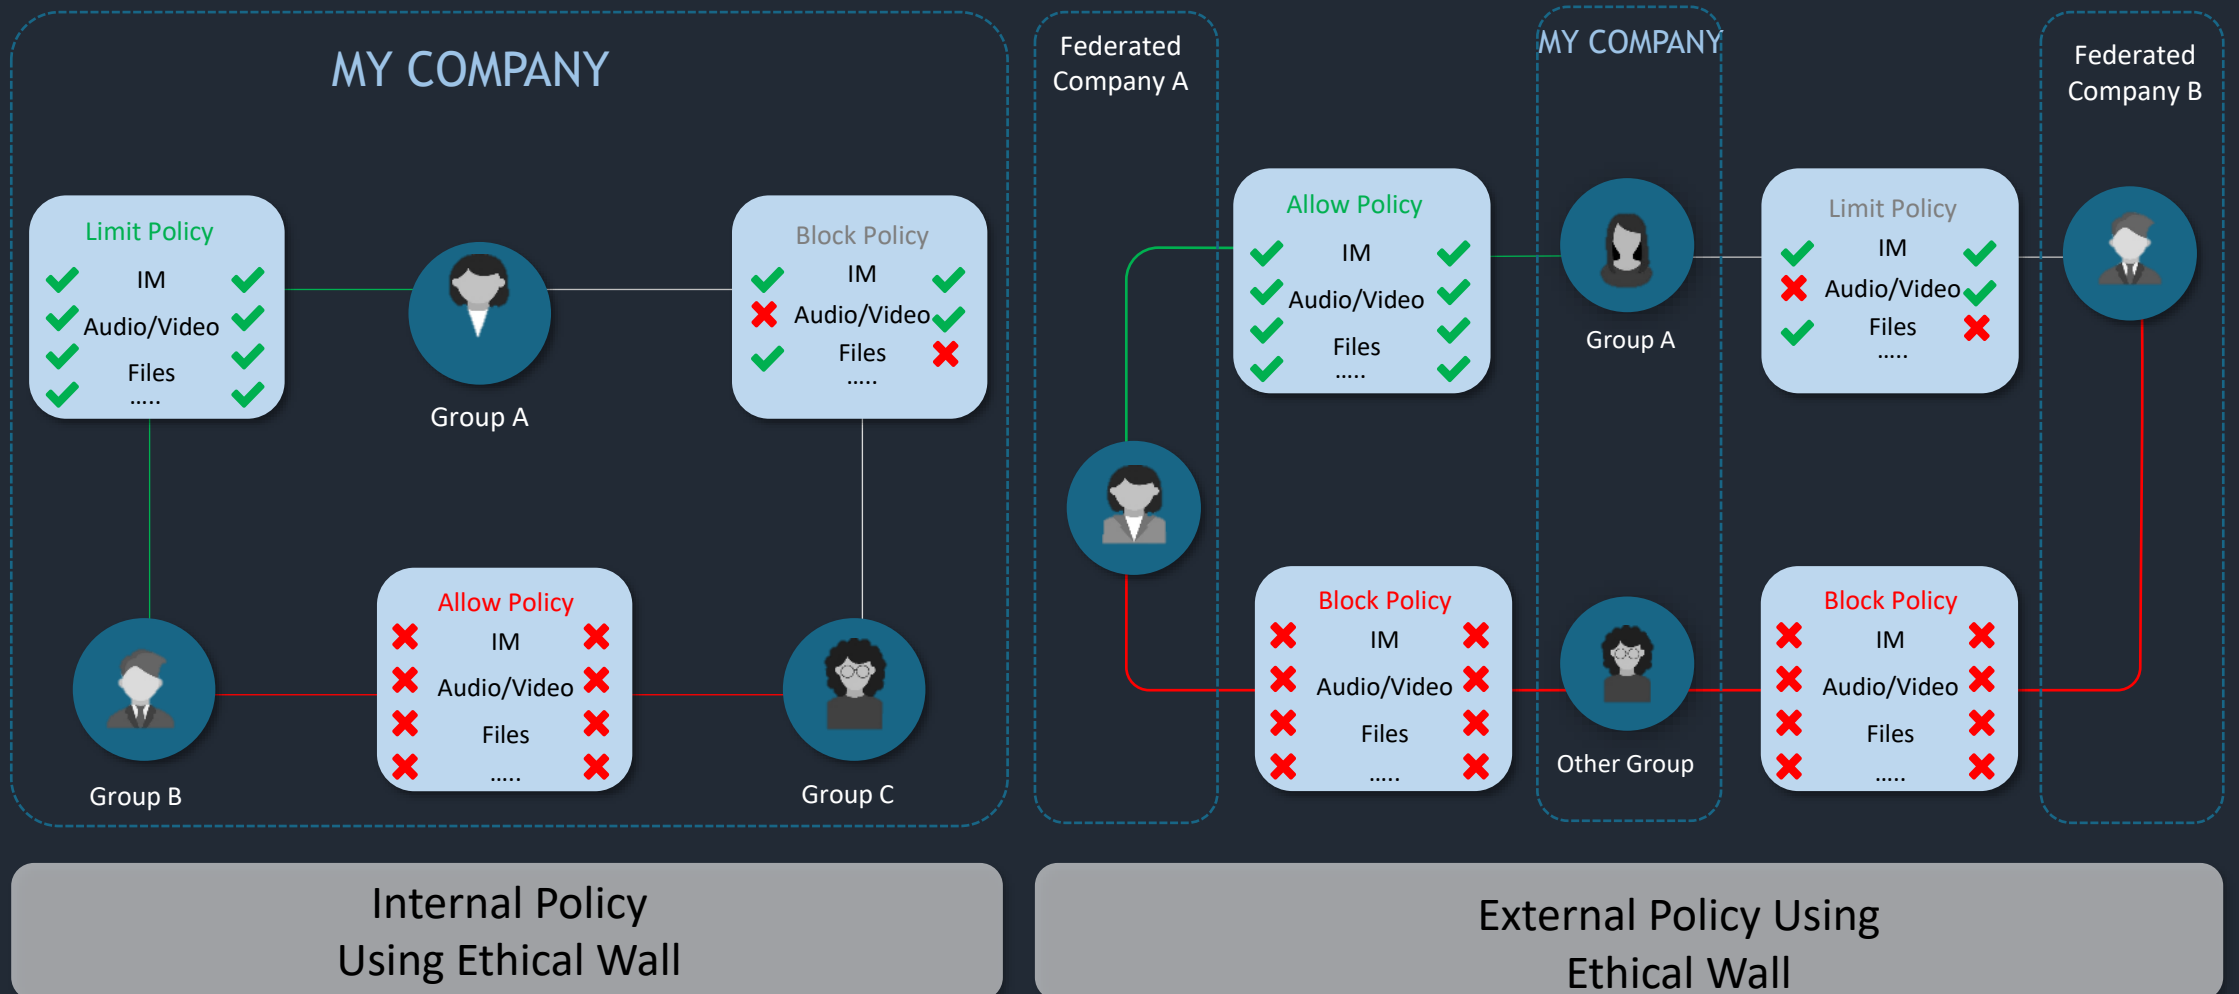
MY COMPANY

Limit Policy
IM
Audio/Video
Files
.....

Group A

Block Policy
IM
Audio/Video
Files
.....

Group B

Allow Policy
IM
Audio/Video
Files
.....

Group C

Federated Company A

MY COMPANY

Federated Company B

Allow Policy
IM
Audio/Video
Files
.....

Group A

Limit Policy
IM
Audio/Video
Files
.....

Block Policy
IM
Audio/Video
Files
.....

Other Group

Block Policy
IM
Audio/Video
Files
.....

Internal Policy
Using Ethical Wall

External Policy Using
Ethical Wall